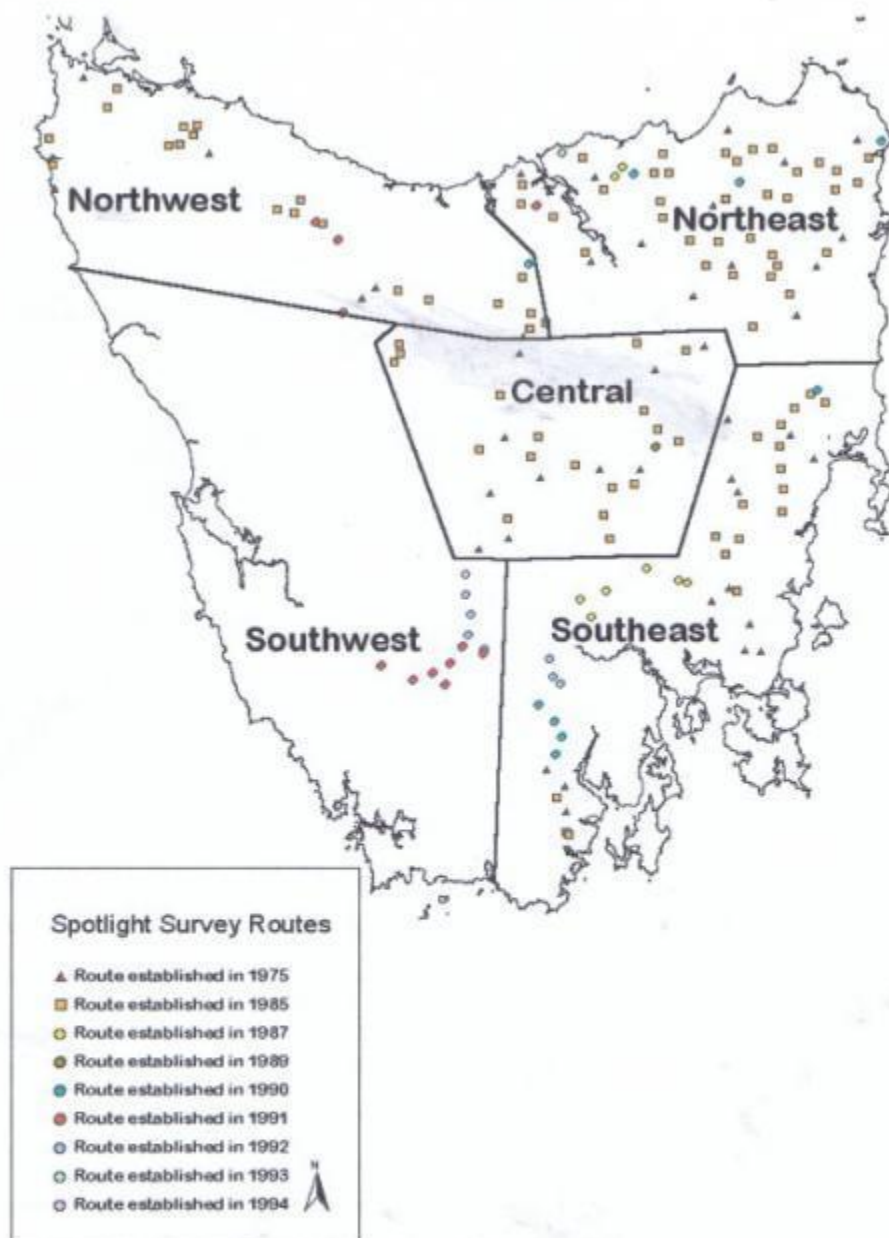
Northwest

Northeast

Central

Southwest

Southeast

Spotlight Survey Routes

Route established in 1975
Route established in 1985
Route established in 1987
Route established in 1989
Route established in 1990
Route established in 1991
Route established in 1992
Route established in 1993
Route established in 1994

N